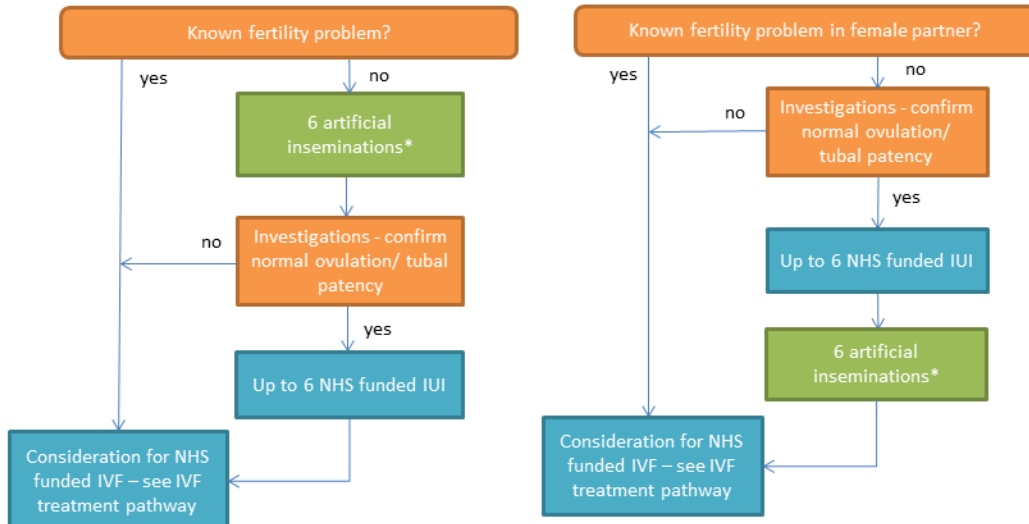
Known fertility problem?

yes

no

6 artificial inseminations*

no

Investigations - confirm normal ovulation/ tubal patency

yes

Up to 6 NHS funded IUI

Consideration for NHS funded IVF – see IVF treatment pathway

Known fertility problem in female partner?

yes

no

no

Investigations - confirm normal ovulation/ tubal patency

yes

Up to 6 NHS funded IUI

6 artificial inseminations*

Consideration for NHS funded IVF – see IVF treatment pathway